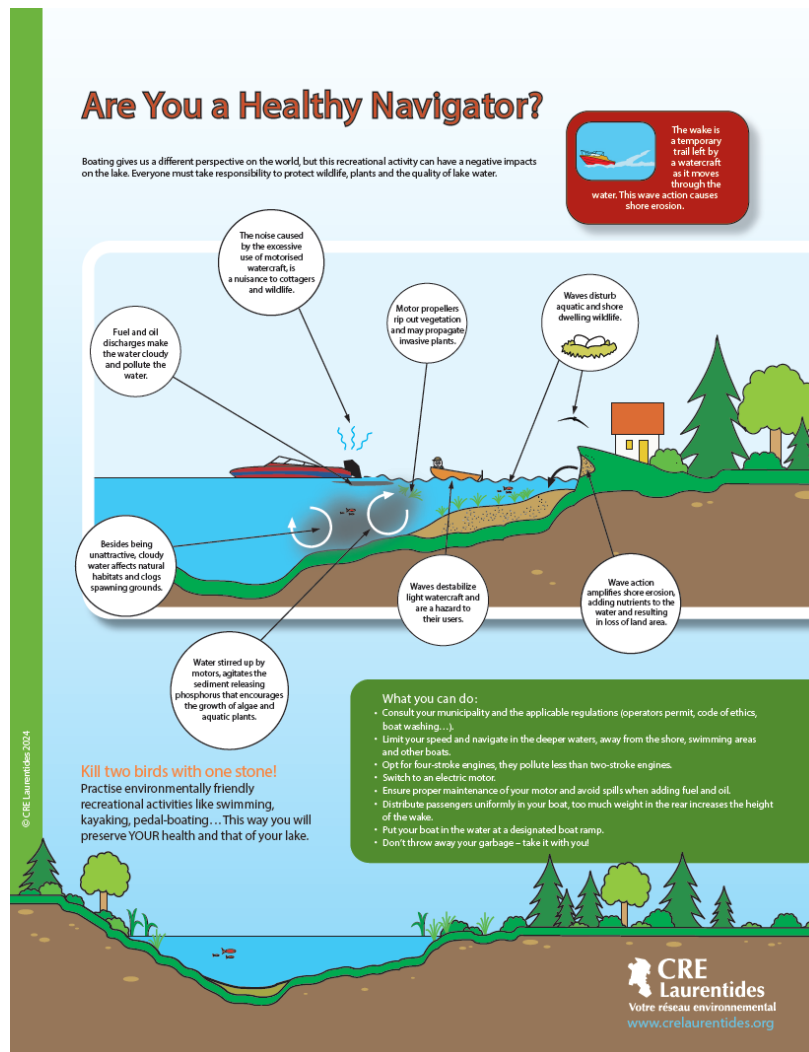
Are You a Healthy Navigator?

Boating gives us a different perspective on the world, but this recreational activity can have a negative impacts on the lake. Everyone must take responsibility to protect wildlife, plants and the quality of lake water.

The wake is a temporary trail left by a watercraft as it moves through the water. This wave action causes shore erosion.

The noise caused by the excessive use of motorised watercraft, is a nuisance to cottagers and wildlife.

Fuel and oil discharges make the water cloudy and pollute the water.

Motor propellers rip out vegetation and may propagate invasive plants.

Waves disturb aquatic and shore dwelling wildlife.

Besides being unattractive, cloudy water affects natural habitats and clogs spawning grounds.

Waves destabilize light watercraft and are a hazard to their users.

Wave action amplifies shore erosion, adding nutrients to the water and resulting in loss of land area.

Water stirred up by motors, agitates the sediment releasing phosphorus that encourages the growth of algae and aquatic plants.

What you can do:
• Consult your municipality and the applicable regulations (operators permit, code of ethics, boat washing…).
• Limit your speed and navigate in the deeper waters, away from the shore, swimming areas and other boats.
• Opt for four-stroke engines, they pollute less than two-stroke engines.
• Switch to an electric motor.
• Ensure proper maintenance of your motor and avoid spills when adding fuel and oil.
• Distribute passengers uniformly in your boat, too much weight in the rear increases the height of the wake.
• Put your boat in the water at a designated boat ramp.
• Don't throw away your garbage – take it with you!

Kill two birds with one stone!
Practise environmentally friendly recreational activities like swimming, kayaking, pedal-boating… This way you will preserve YOUR health and that of your lake.

© CRE Laurentides 2024

CRE Laurentides
Votre réseau environnemental
www.crelaurentides.org